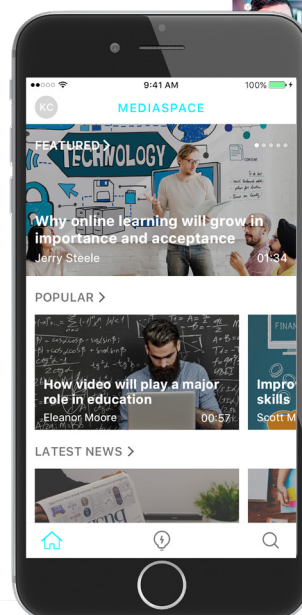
9:41 AM
100%
KC
MEDIASPACE
FEATURED >
TECHNOLOGY
Why online learning will grow in importance and acceptance
Jerry Steele
01:34
POPULAR >
How video will play a major role in education
Eleanor Moore
00:57
Impro skills
Scott M
FINAN
LATEST NEWS >
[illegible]